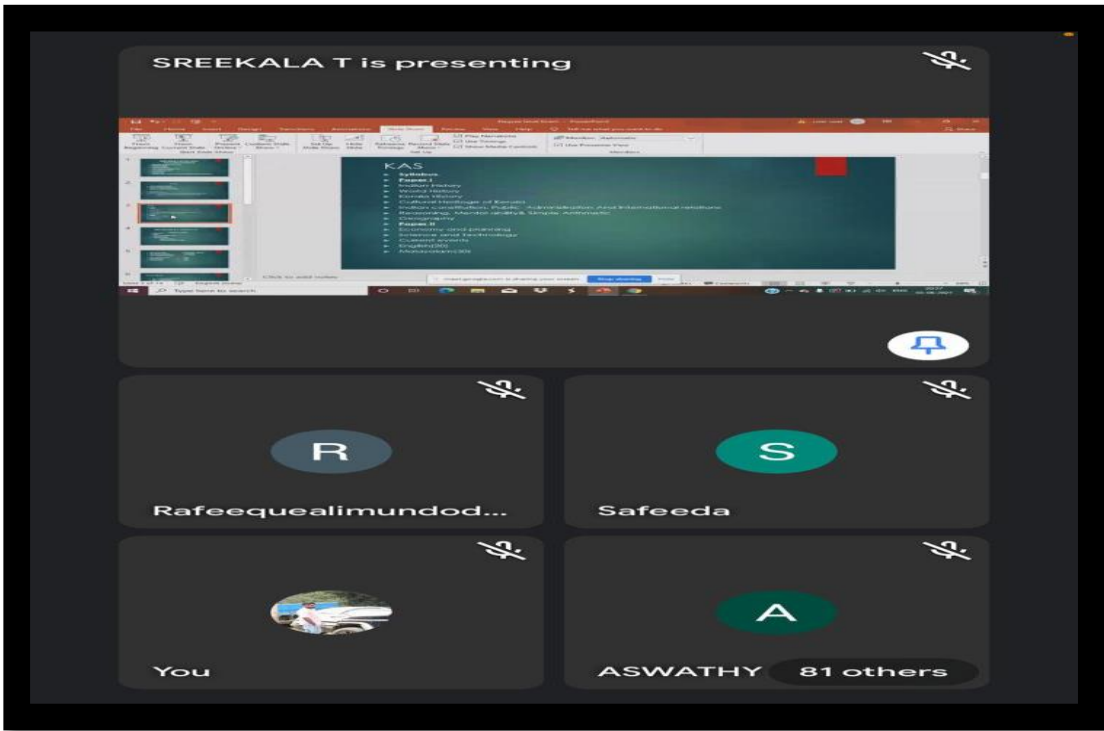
SREEKALA T is presenting

KAS
Syllabus
Paper I
Indian History
World History
Kerala History
Cultural Heritage of Kerala
Indian constitution, Public Administration And International relations
Reasoning, Mental ability & Simple Arithmetic
Geography
Paper II
Economy and planning
Science and technology
Current events
English(30)
Malayalam(30)

Click to add notes

meet.google.com is sharing your screen
Stop sharing
Hide

Type here to search

R
Rafeequealimundod...

S
Safeeda

You

A
ASWATHY
81 others